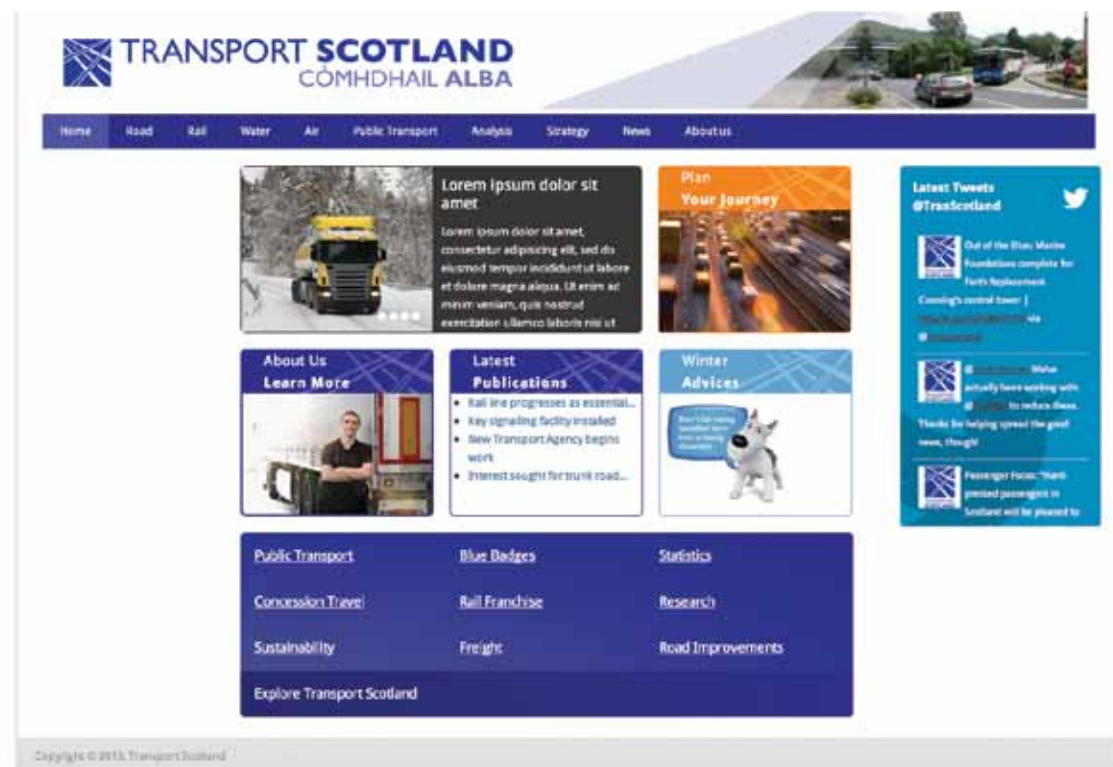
TRANSPORT SCOTLAND
CÒMHDHAIL ALBA

Home Road Rail Water Air Public Transport Analysis Strategy News About us

Lorem ipsum dolor sit amet

Lorem ipsum dolor sit amet, consectetur adipisicing elit, sed do eiusmod tempor incididunt ut labore et dolore magna aliqua. Ut enim ad minim veniam, quis nostrud exercitation ullamco laboris nisi ut

Plan
Your Journey

Latest Tweets @TranScotland

Out of the Blue: Marine Foundations complete for Forth Replacement Crossing's central tower | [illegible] via @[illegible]

@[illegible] We've actually been working with @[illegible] to reduce these. Thanks for helping spread the good news, though!

Passenger Focus: "Rail-pressed passengers in Scotland will be pleased to

About Us
Learn More

Latest
Publications

- Rail line progresses as essential...
- Key signalling facility installed
- New Transport Agency begins work
- Interest sought for trunk road...

Winter
Advices

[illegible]

Public Transport
Blue Badges
Statistics
Concession Travel
Rail Franchise
Research
Sustainability
Freight
Road Improvements
Explore Transport Scotland

Copyright © 2013, Transport Scotland